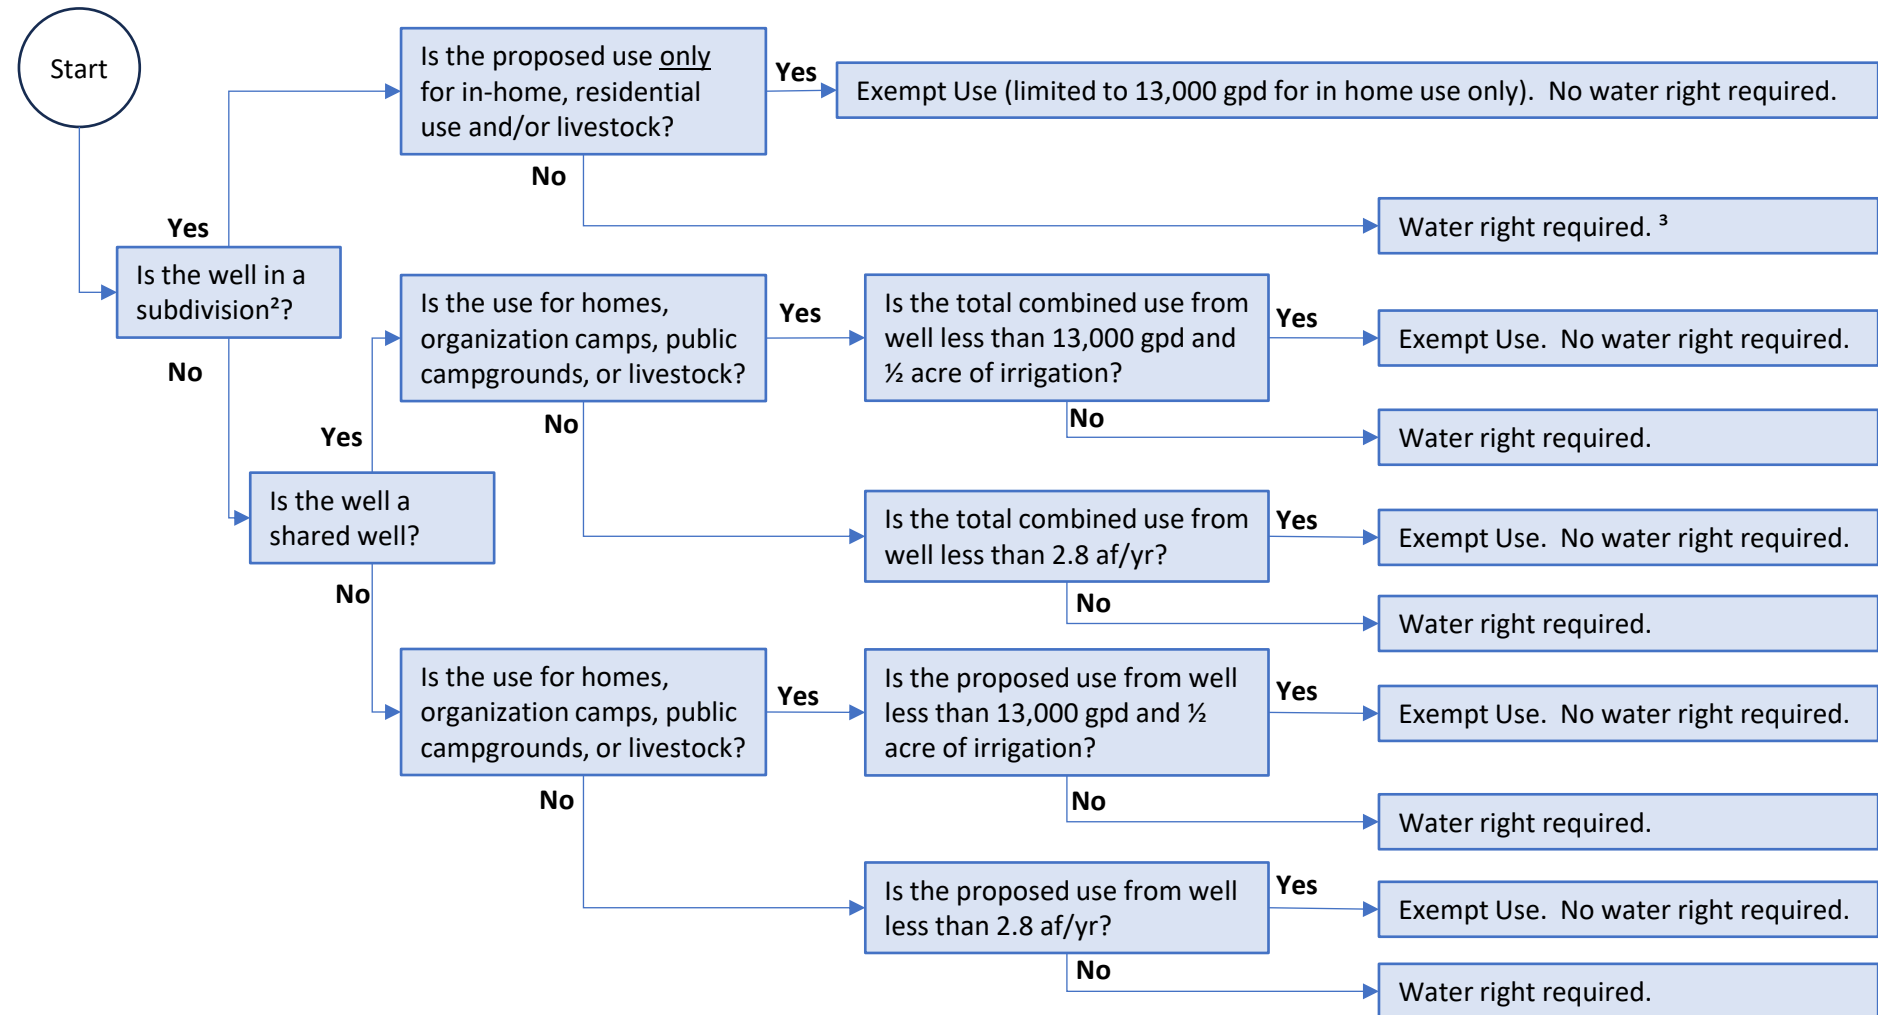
Start

Is the well in a subdivision²?

Yes

Is the proposed use only for in-home, residential use and/or livestock?

Yes

Exempt Use (limited to 13,000 gpd for in home use only). No water right required.

No

Water right required. ³

No

Is the well a shared well?

Yes

Is the use for homes, organization camps, public campgrounds, or livestock?

Yes

Is the total combined use from well less than 13,000 gpd and ½ acre of irrigation?

Yes

Exempt Use. No water right required.

No

Water right required.

No

Is the total combined use from well less than 2.8 af/yr?

Yes

Exempt Use. No water right required.

No

Water right required.

No

Is the use for homes, organization camps, public campgrounds, or livestock?

Yes

Is the proposed use from well less than 13,000 gpd and ½ acre of irrigation?

Yes

Exempt Use. No water right required.

No

Water right required.

No

Is the proposed use from well less than 2.8 af/yr?

Yes

Exempt Use. No water right required.

No

Water right required.